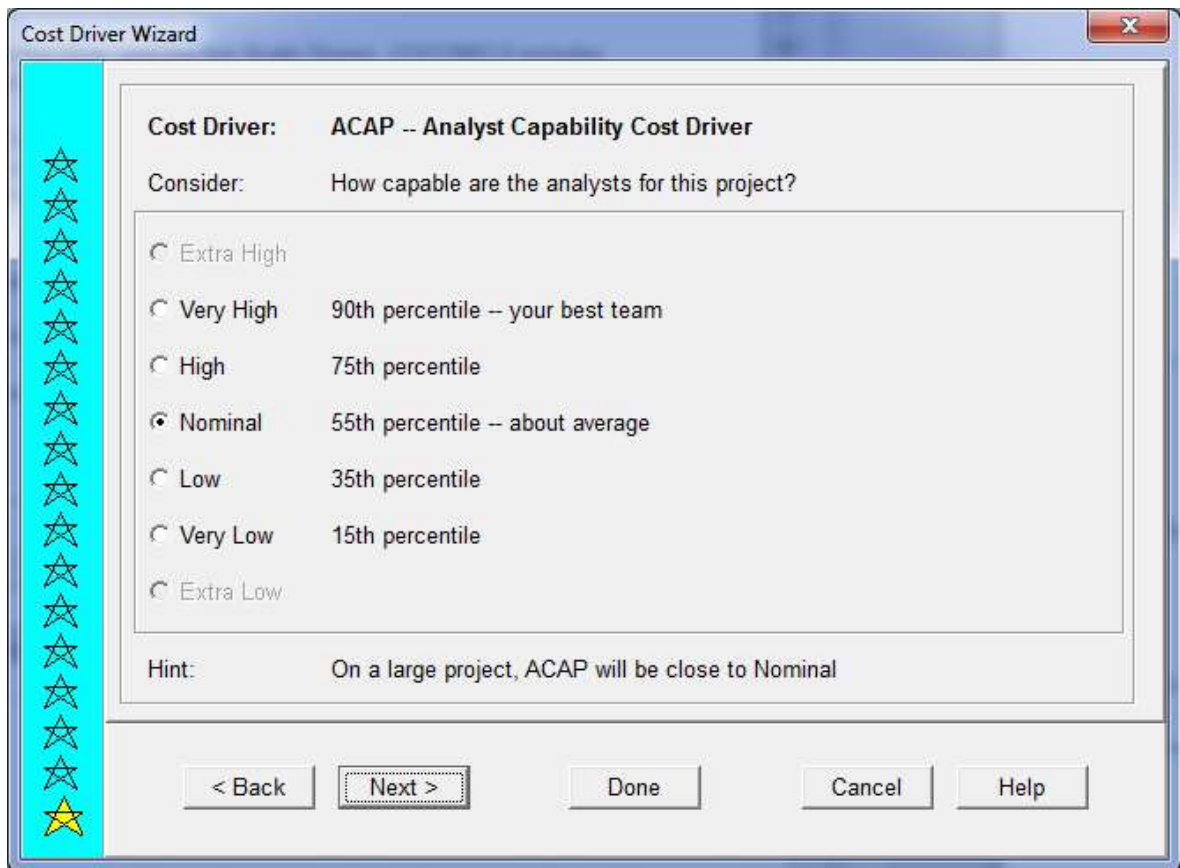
Cost Driver Wizard

Cost Driver: ACAP -- Analyst Capability Cost Driver

Consider: How capable are the analysts for this project?

Extra High

Very High 90th percentile -- your best team

High 75th percentile

Nominal 55th percentile -- about average

Low 35th percentile

Very Low 15th percentile

Extra Low

Hint: On a large project, ACAP will be close to Nominal

< Back

Next >

Done

Cancel

Help